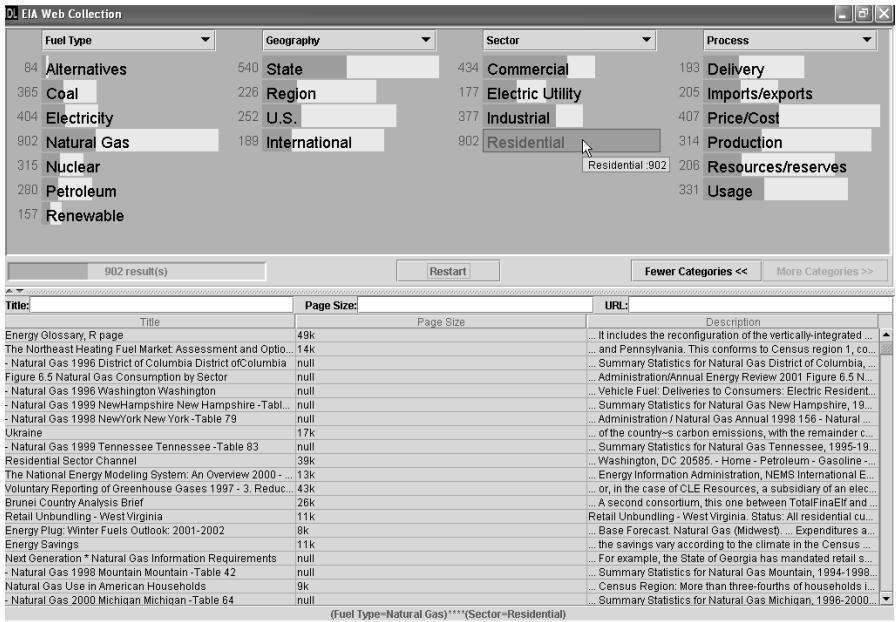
EIA Web Collection

Fuel Type
84 Alternatives
365 Coal
404 Electricity
902 Natural Gas
315 Nuclear
280 Petroleum
157 Renewable

Geography
540 State
226 Region
252 U.S.
189 International

Sector
434 Commercial
177 Electric Utility
377 Industrial
902 Residential
Residential :902

Process
193 Delivery
205 Imports/exports
407 Price/Cost
314 Production
206 Resources/reserves
331 Usage

902 result(s)
Restart
Fewer Categories <<
More Categories >>

Title:
Page Size:
URL:

| Title | Page Size | Description |
|---|---|---|
| Energy Glossary, R page | 49k | ... It includes the reconfiguration of the vertically-integrated ... |
| The Northeast Heating Fuel Market: Assessment and Optio... | 14k | ... and Pennsylvania. This conforms to Census region 1, co... |
| - Natural Gas 1996 District of Columbia District ofColumbia | null | ... Summary Statistics for Natural Gas District of Columbia, ... |
| Figure 6.5 Natural Gas Consumption by Sector | null | ... Administration/Annual Energy Review 2001 Figure 6.5 N... |
| - Natural Gas 1996 Washington Washington | null | ... Vehicle Fuel: Deliveries to Consumers: Electric Resident... |
| - Natural Gas 1999 NewHampshire New Hampshire -Tabl... | null | ... Summary Statistics for Natural Gas New Hampshire, 19... |
| - Natural Gas 1998 NewYork New York -Table 79 | null | ... Administration / Natural Gas Annual 1998 156 - Natural ... |
| Ukraine | 17k | ... of the country~s carbon emissions, with the remainder c... |
| - Natural Gas 1999 Tennessee Tennessee -Table 83 | null | ... Summary Statistics for Natural Gas Tennessee, 1995-19... |
| Residential Sector Channel | 39k | ... Washington, DC 20585. - Home - Petroleum - Gasoline - ... |
| The National Energy Modeling System: An Overview 2000 - ... | 13k | ... Energy Information Administration, NEMS International E... |
| Voluntary Reporting of Greenhouse Gases 1997 - 3. Reduc... | 43k | ... or, in the case of CLE Resources, a subsidiary of an elec... |
| Brunei Country Analysis Brief | 26k | ... A second consortium, this one between TotalFinaElf and ... |
| Retail Unbundling - West Virginia | 11k | Retail Unbundling - West Virginia. Status: All residential cu... |
| Energy Plug: Winter Fuels Outlook: 2001-2002 | 8k | ... Base Forecast. Natural Gas (Midwest). ... Expenditures a... |
| Energy Savings | 11k | ... the savings vary according to the climate in the Census ... |
| Next Generation * Natural Gas Information Requirements | null | ... For example, the State of Georgia has mandated retail s... |
| - Natural Gas 1998 Mountain Mountain -Table 42 | null | ... Summary Statistics for Natural Gas Mountain, 1994-1998... |
| Natural Gas Use in American Households | 9k | ... Census Region: More than three-fourths of households i... |
| - Natural Gas 2000 Michigan Michigan -Table 64 | null | ... Summary Statistics for Natural Gas Michigan, 1996-2000... |

(Fuel Type=Natural Gas)****(Sector=Residential)